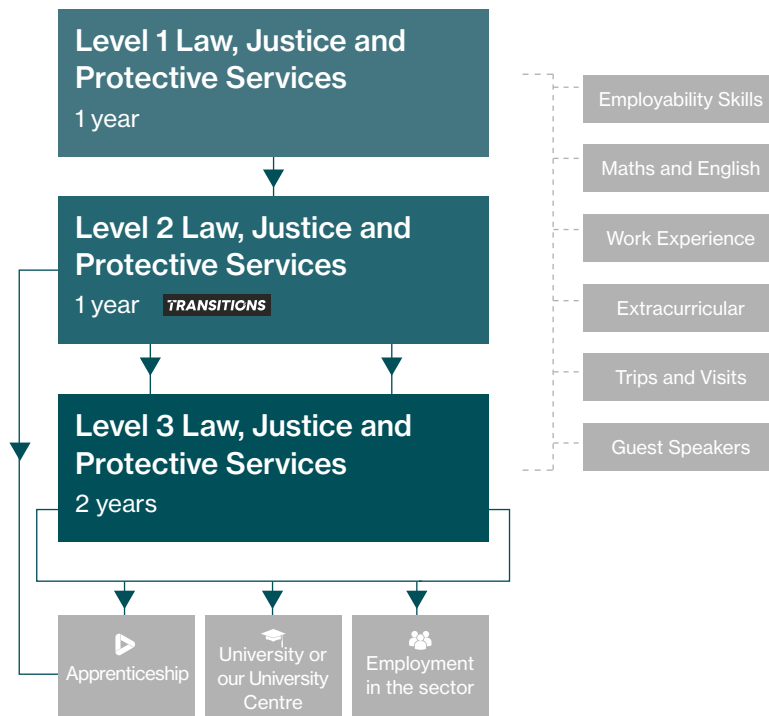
Level 1 Law, Justice and Protective Services
1 year

Level 2 Law, Justice and Protective Services
1 year TRANSITIONS

Level 3 Law, Justice and Protective Services
2 years

Employability Skills
Maths and English
Work Experience
Extracurricular
Trips and Visits
Guest Speakers

Apprenticeship
University or our University Centre
Employment in the sector